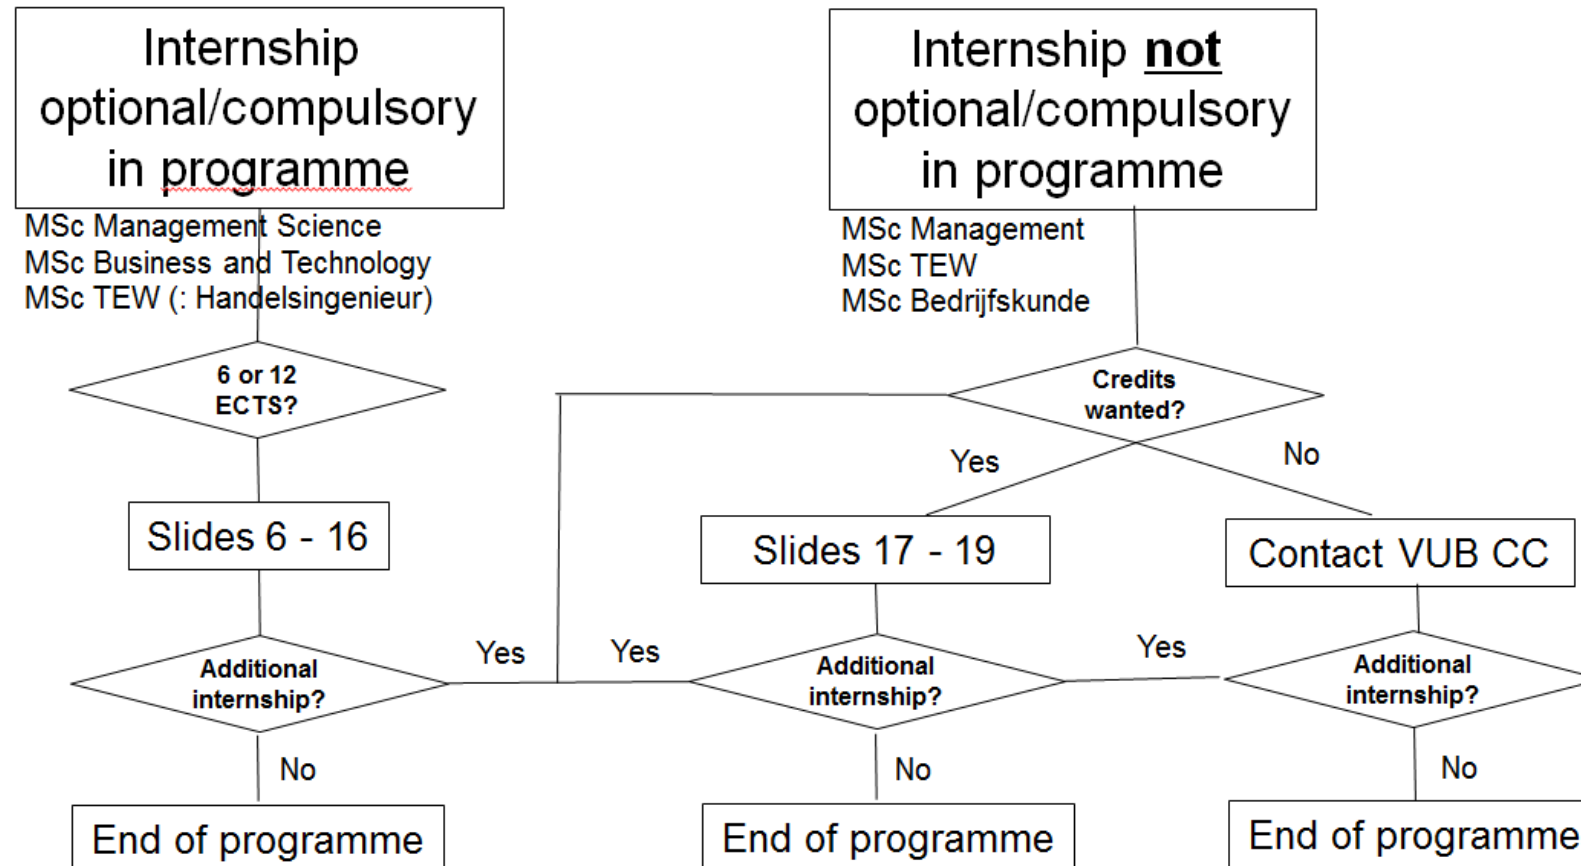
Internship optional/compulsory in programme

MSc Management Science
MSc Business and Technology
MSc TEW (: Handelsingenieur)

Internship **not** optional/compulsory in programme

MSc Management
MSc TEW
MSc Bedrijfskunde

6 or 12 ECTS?

Credits wanted?

Yes

No

Slides 6 - 16

Slides 17 - 19

Contact VUB CC

Yes

Yes

Yes

Additional internship?

Additional internship?

Additional internship?

No

No

No

End of programme

End of programme

End of programme